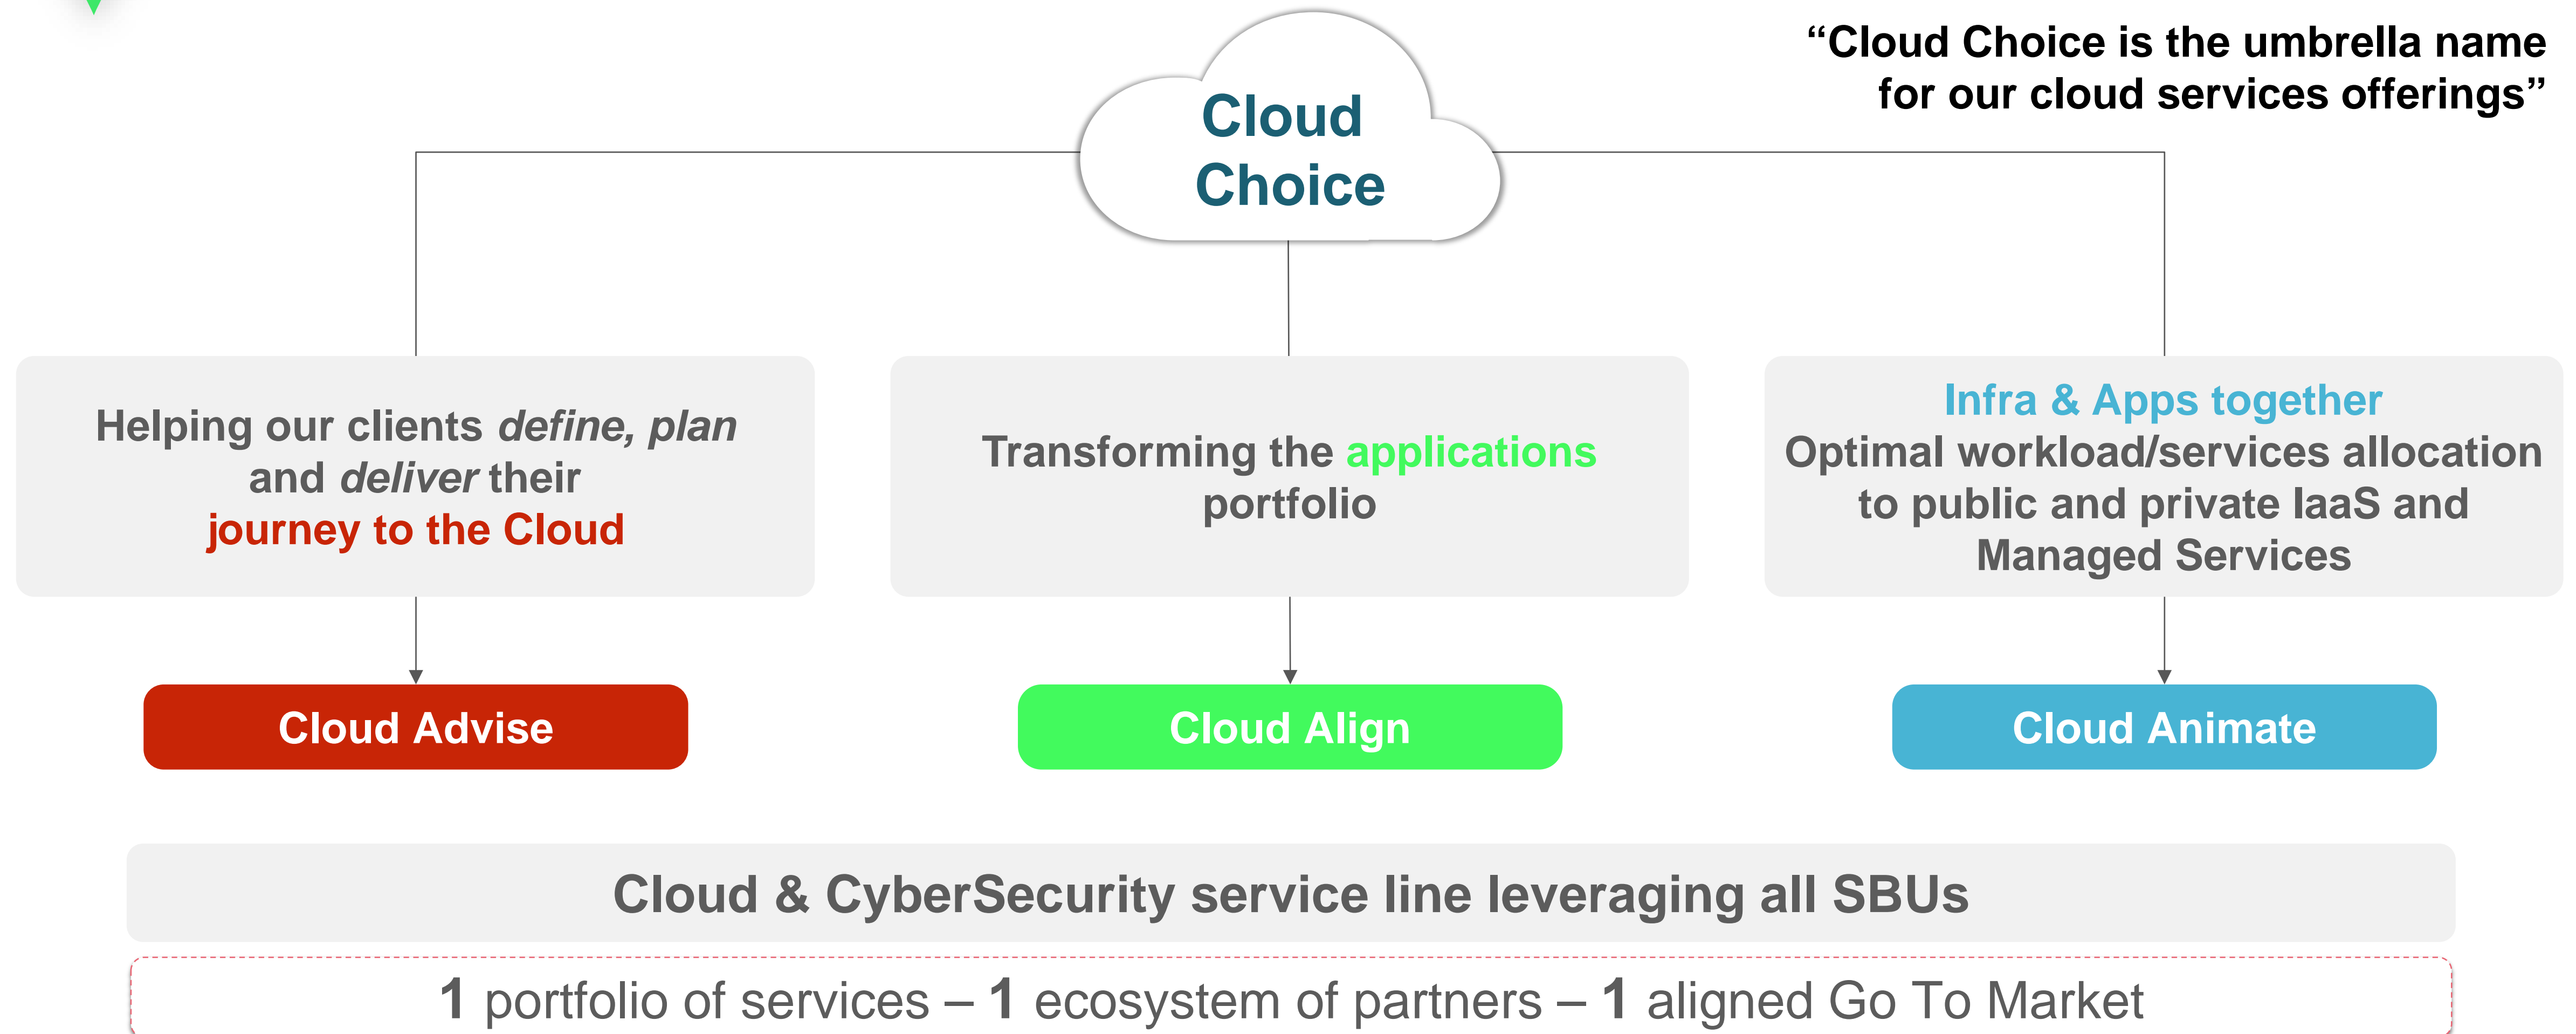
“Cloud Choice is the umbrella name for our cloud services offerings”

Cloud Choice

Helping our clients *define, plan* and *deliver* their journey to the Cloud

Transforming the applications portfolio

Infra & Apps together
Optimal workload/services allocation to public and private IaaS and Managed Services

Cloud Advise

Cloud Align

Cloud Animate

Cloud & CyberSecurity service line leveraging all SBUs

1 portfolio of services – 1 ecosystem of partners – 1 aligned Go To Market